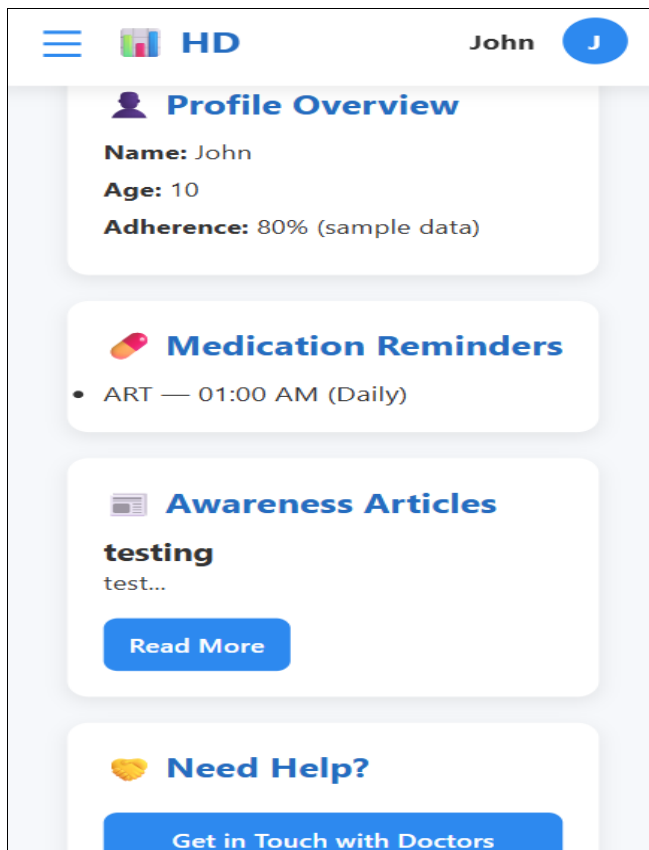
HD John J

Profile Overview

**Name:** John

**Age:** 10

**Adherence:** 80% (sample data)

Medication Reminders

- ART — 01:00 AM (Daily)

Awareness Articles

**testing**

test...

Read More

Need Help?

Get in Touch with Doctors